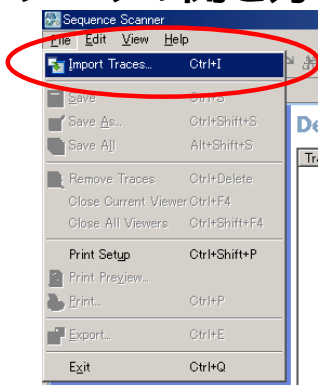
Sequence Scanner
File Edit View Help
Import Traces... Ctrl+I
Save Ctrl+S
Save As... Ctrl+Shift+S
Save All Alt+Shift+S
Remove Traces Ctrl+Delete
Close Current Viewer Ctrl+F4
Close All Viewers Ctrl+Shift+F4
Print Setup Ctrl+Shift+P
Print Preview...
Print... Ctrl+P
Export... Ctrl+E
Exit Ctrl+Q
De
Tra